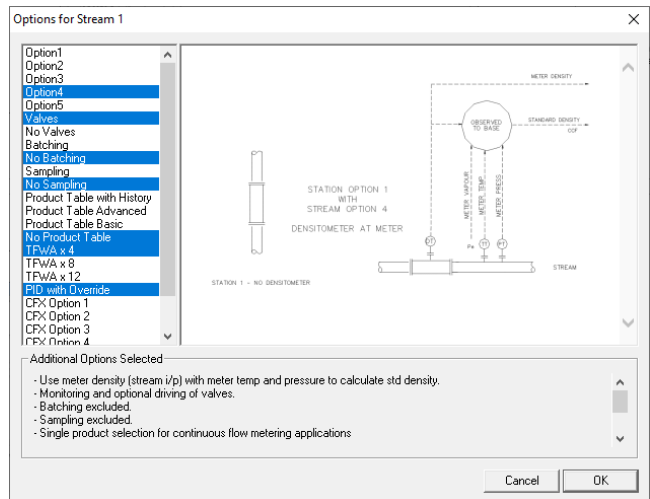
Options for Stream 1

Option1
Option2
Option3
Option4
Option5
Valves
No Valves
Batching
No Batching
Sampling
No Sampling
Product Table with History
Product Table Advanced
Product Table Basic
No Product Table
TFWA x 4
TFWA x 8
TFWA x 12
PID with Override
CFX Option 1
CFX Option 2
CFX Option 3
CFX Option 4

METER DENSITY
OBSERVED TO BASE
STANDARD DENSITY
CCF
STATION OPTION 1
WITH
STREAM OPTION 4
DENSITOMETER AT METER
METER VAPOUR
METER TEMP
METER PRESS
DT
Pe
TT
PT
STREAM
STATION 1 - NO DENSITOMETER

Additional Options Selected

- Use meter density (stream i/p) with meter temp and pressure to calculate std density.
- Monitoring and optional driving of valves.
- Batching excluded.
- Sampling excluded.
- Single product selection for continuous flow metering applications

Cancel
OK